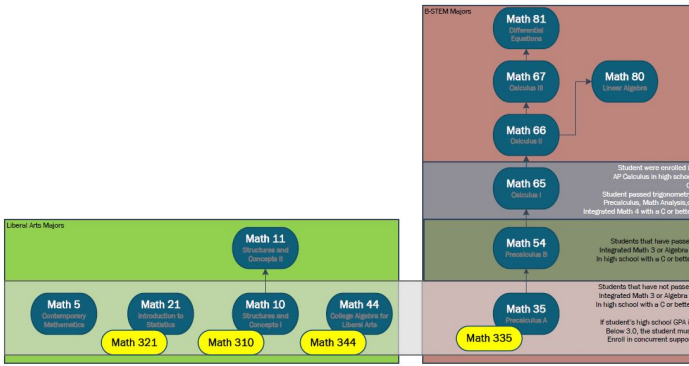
B-STEM Majors

Math 81
Differential Equations

Math 67
Calculus III

Math 80
Linear Algebra

Math 66
Calculus II

Student were enrolled i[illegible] AP Calculus in high school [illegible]

Math 65
Calculus I

Student passed trigonometr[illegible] Precalculus, Math Analysis,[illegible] Integrated Math 4 with a C or bette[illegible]

Liberal Arts Majors

Math 11
Structures and Concepts II

Math 54
Precalculus B

Students that have passe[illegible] Integrated Math 3 or Algebra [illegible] In high school with a C or bette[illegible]

Math 5
Contemporary Mathematics

Math 21
Introduction to Statistics

Math 10
Structures and Concepts I

Math 44
College Algebra for Liberal Arts

Math 35
Precalculus A

Students that have not passe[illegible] Integrated Math 3 or Algebra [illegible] In high school with a C or bett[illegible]

If student's high school GPA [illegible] Below 3.0, the student mus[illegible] Enroll in concurrent suppo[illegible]

Math 321

Math 310

Math 344

Math 335